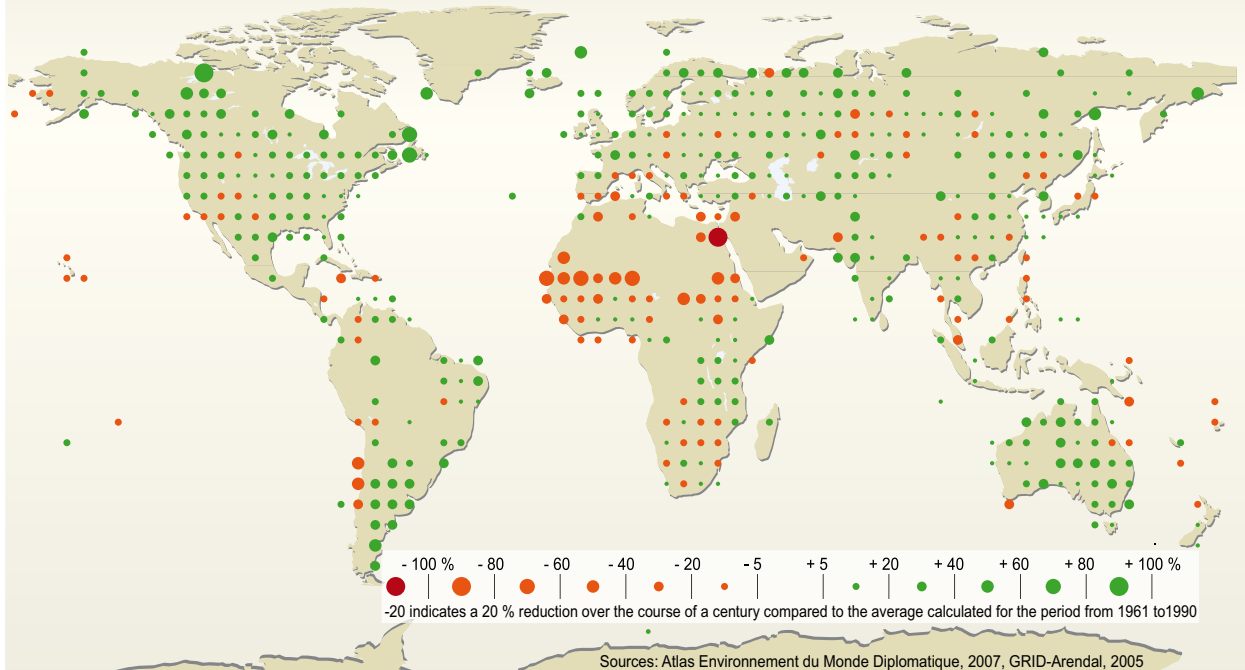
- 100 % - 80 - 60 - 40 - 20 - 5 + 5 + 20 + 40 + 60 + 80 + 100 %

-20 indicates a 20 % reduction over the course of a century compared to the average calculated for the period from 1961 to1990

Sources: Atlas Environnement du Monde Diplomatique, 2007, GRID-Arendal, 2005